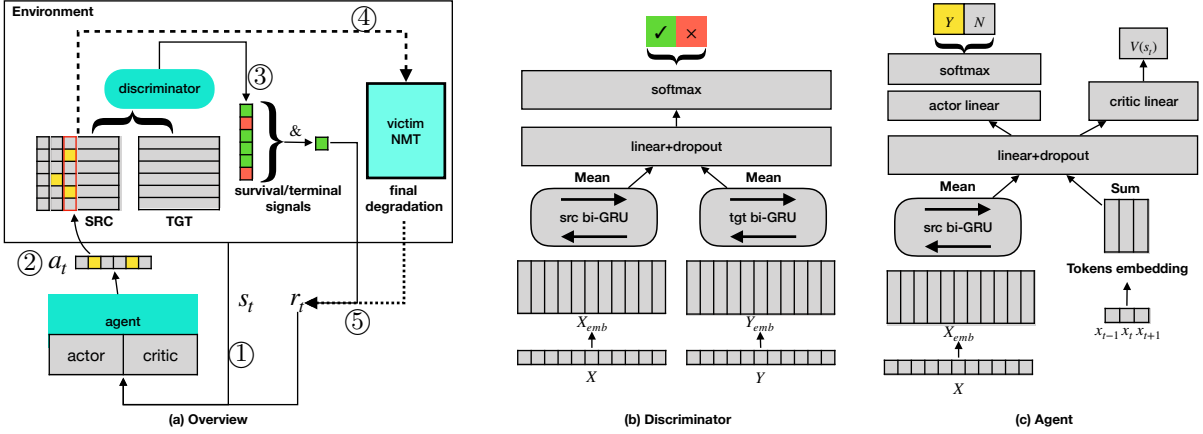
Environment

④

discriminator

③

&

victim NMT

SRC

TGT

survival/terminal signals

final degradation

② $a_t$

$s_t$

$r_t$

⑤

agent

actor

critic

①

(a) Overview

✓ ×

softmax

linear+dropout

Mean

Mean

src bi-GRU

tgt bi-GRU

$X_{emb}$

$Y_{emb}$

$X$

$Y$

(b) Discriminator

$Y$ $N$

$V(s_t)$

softmax

actor linear

critic linear

linear+dropout

Mean

Sum

src bi-GRU

Tokens embedding

$X_{emb}$

$x_{t-1}\, x_t\, x_{t+1}$

$X$

(c) Agent